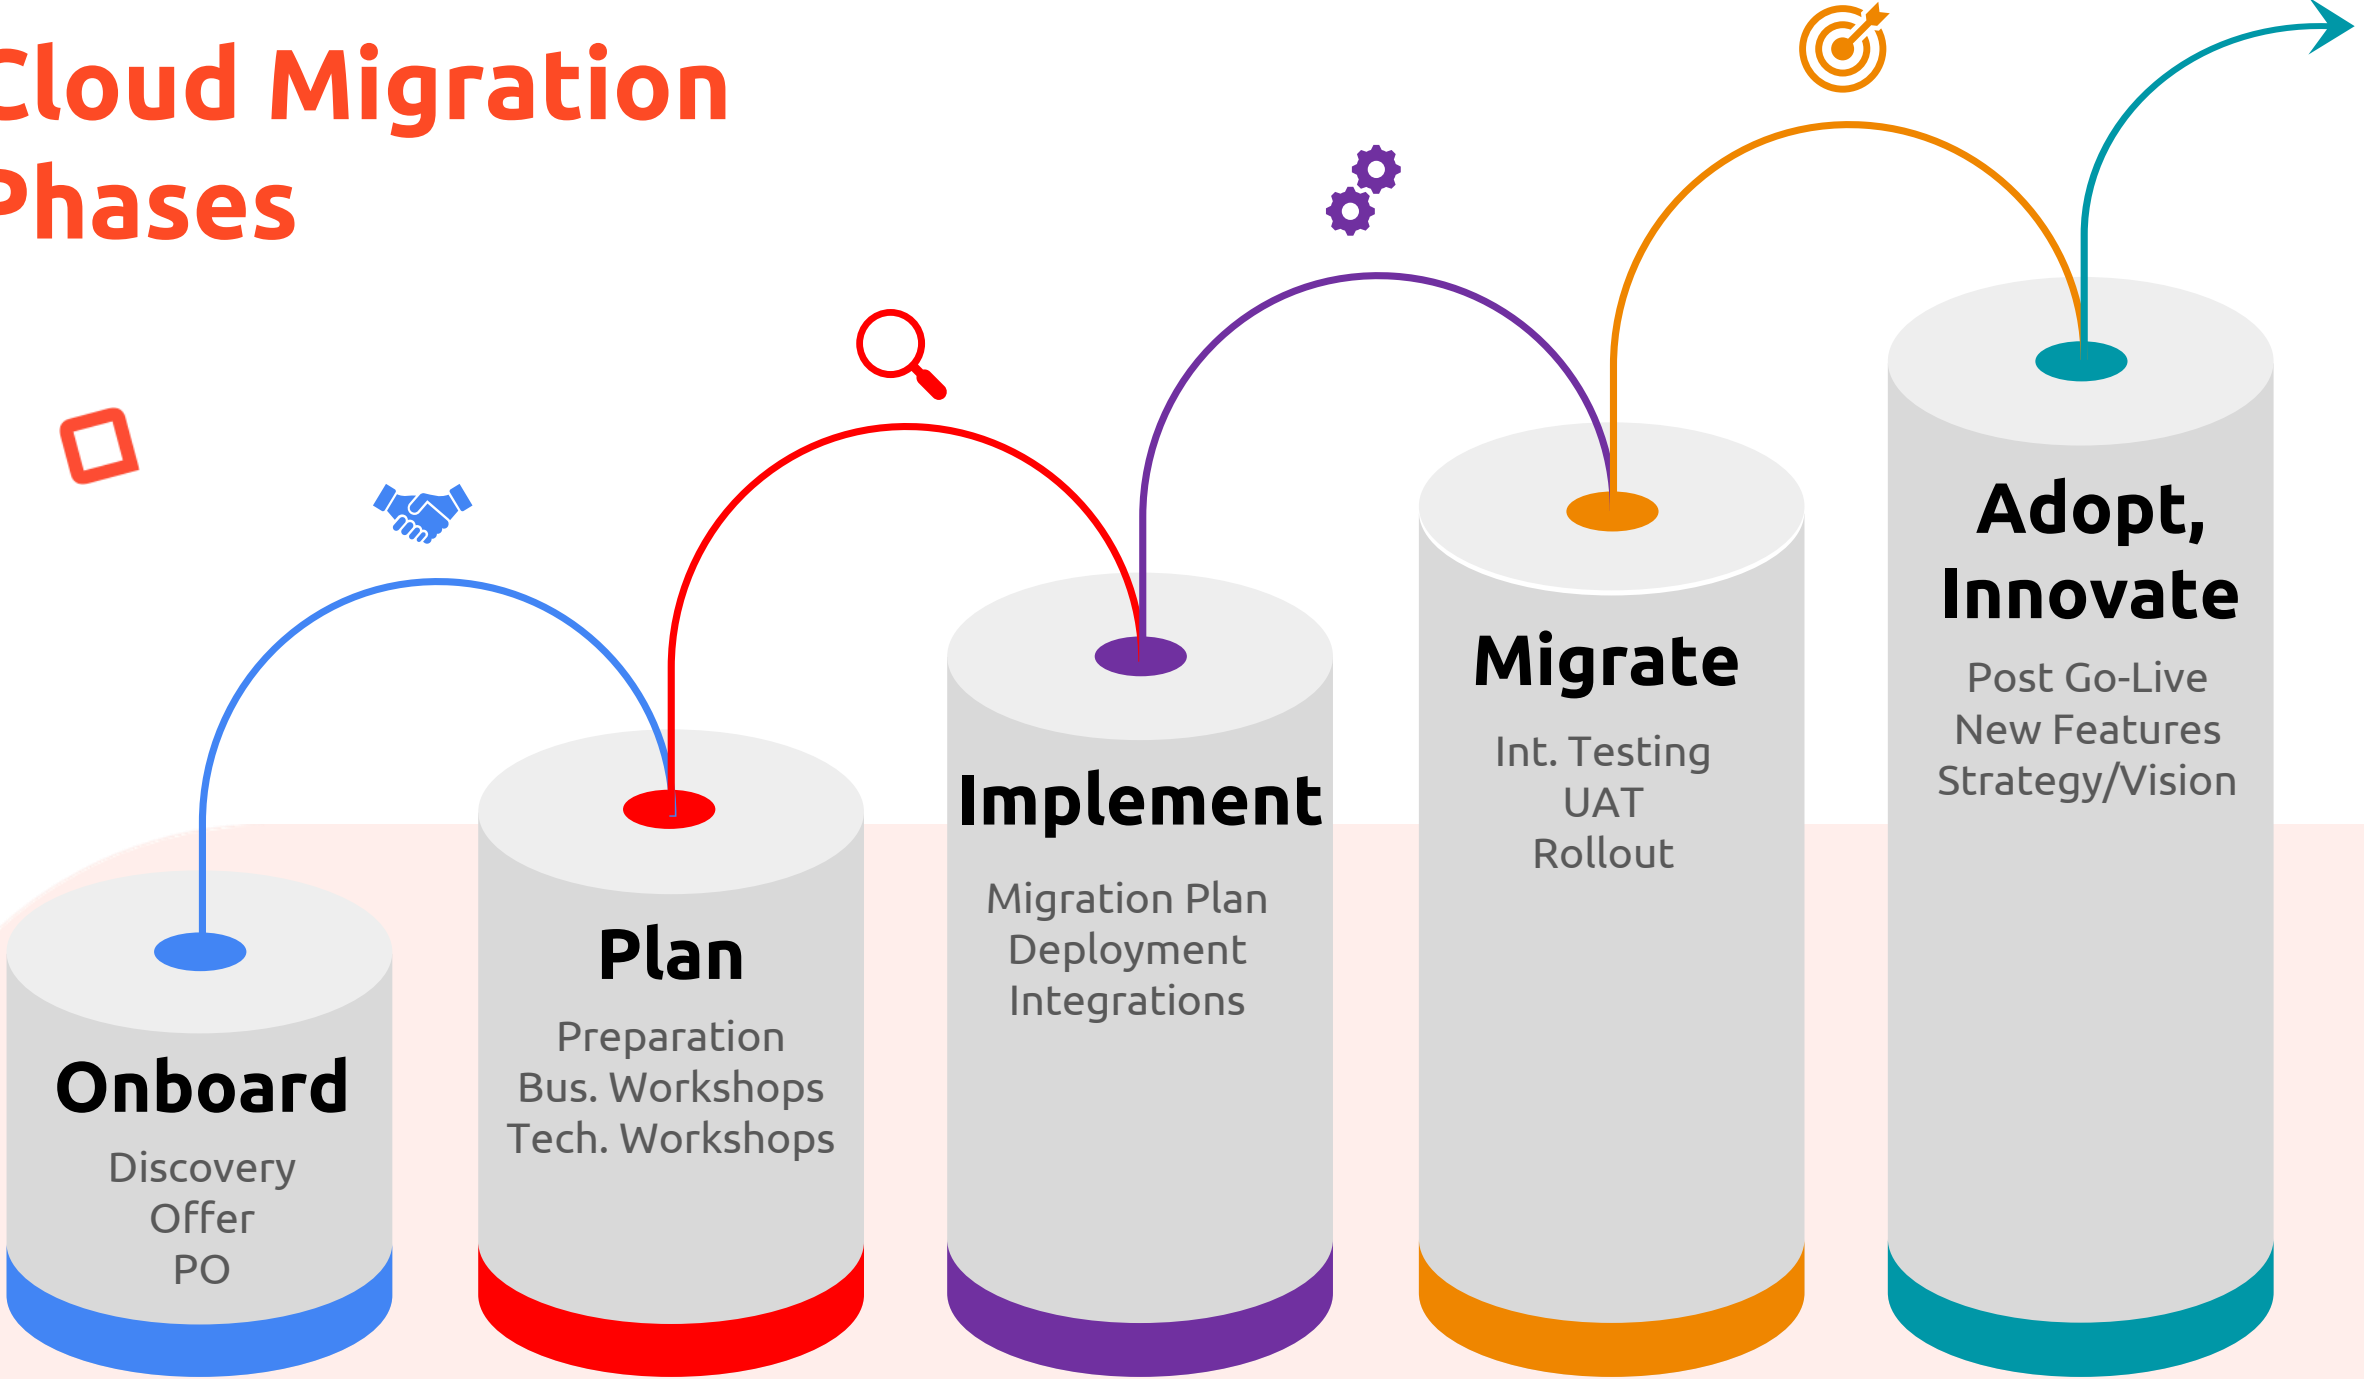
Cloud Migration Phases

Onboard
Discovery
Offer
PO

Plan
Preparation
Bus. Workshops
Tech. Workshops

Implement
Migration Plan
Deployment
Integrations

Migrate
Int. Testing
UAT
Rollout

Adopt, Innovate
Post Go-Live
New Features
Strategy/Vision